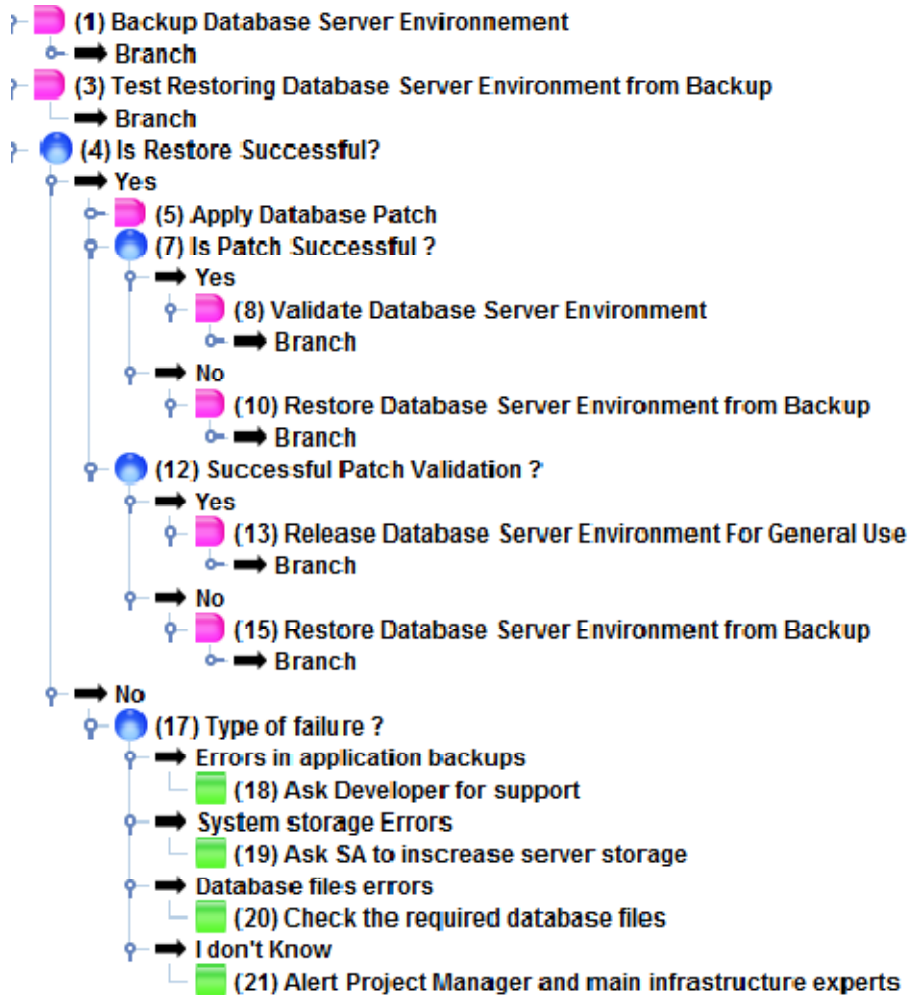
(1) Backup Database Server Environnement
Branch
(3) Test Restoring Database Server Environment from Backup
Branch
(4) Is Restore Successful?
Yes
(5) Apply Database Patch
(7) Is Patch Successful ?
Yes
(8) Validate Database Server Environment
Branch
No
(10) Restore Database Server Environment from Backup
Branch
(12) Successful Patch Validation ?
Yes
(13) Release Database Server Environment For General Use
Branch
No
(15) Restore Database Server Environment from Backup
Branch
No
(17) Type of failure ?
Errors in application backups
(18) Ask Developer for support
System storage Errors
(19) Ask SA to inscrease server storage
Database files errors
(20) Check the required database files
I don't Know
(21) Alert Project Manager and main infrastructure experts